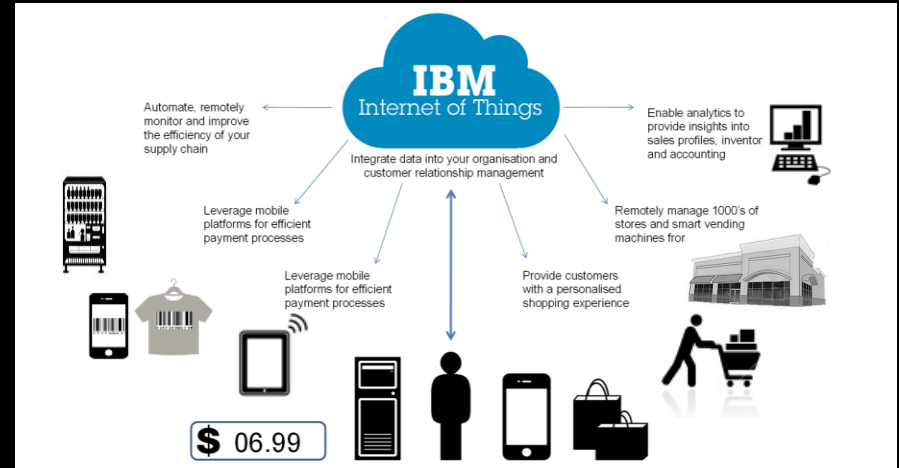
IBM
Internet of Things

Automate, remotely monitor and improve the efficiency of your supply chain

Enable analytics to provide insights into sales profiles, inventor and accounting

Integrate data into your organisation and customer relationship management

Leverage mobile platforms for efficient payment processes

Remotely manage 1000's of stores and smart vending machines fror

Leverage mobile platforms for efficient payment processes

Provide customers with a personalised shopping experience

$ 06.99